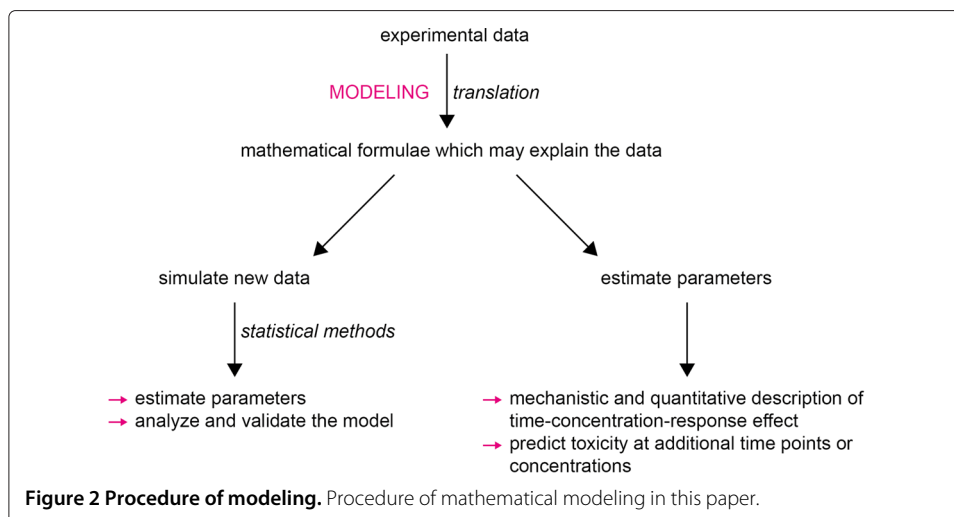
experimental data

MODELING translation

mathematical formulae which may explain the data

simulate new data

statistical methods

→ estimate parameters
→ analyze and validate the model

estimate parameters

→ mechanistic and quantitative description of time-concentration-response effect
→ predict toxicity at additional time points or concentrations

**Figure 2 Procedure of modeling.** Procedure of mathematical modeling in this paper.